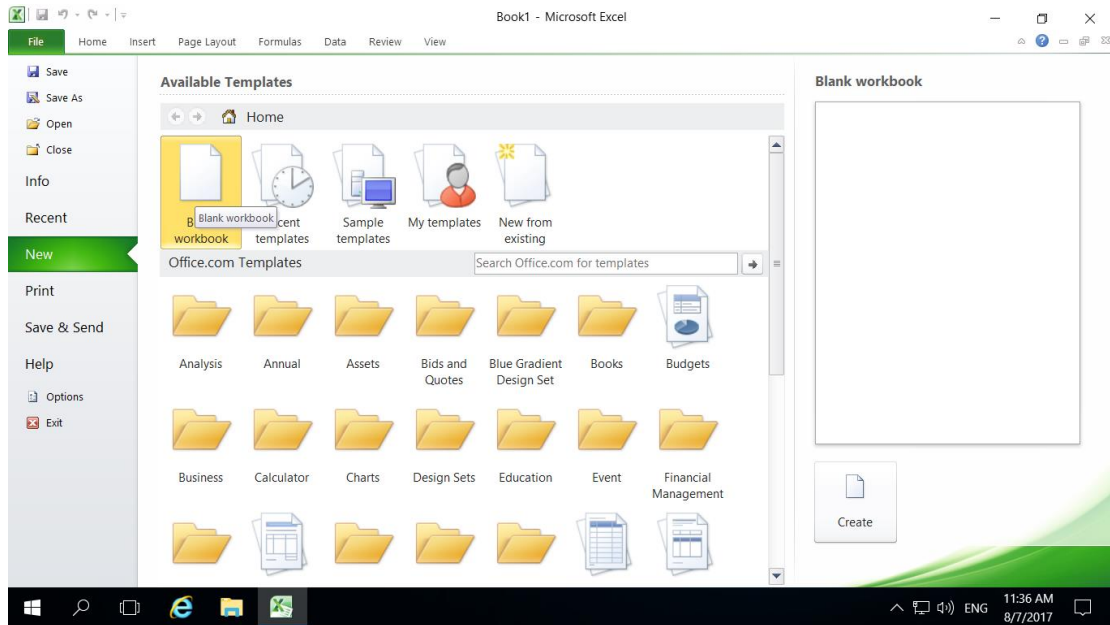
Book1 - Microsoft Excel

File Home Insert Page Layout Formulas Data Review View

Save
Save As
Open
Close
Info
Recent
New
Print
Save & Send
Help
Options
Exit

Available Templates

Home

B Blank workbook workbook
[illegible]cent templates
Sample templates
My templates
New from existing

Office.com Templates

Search Office.com for templates

Analysis
Annual
Assets
Bids and Quotes
Blue Gradient Design Set
Books
Budgets

Business
Calculator
Charts
Design Sets
Education
Event
Financial Management

Blank workbook

Create

ENG
11:36 AM
8/7/2017